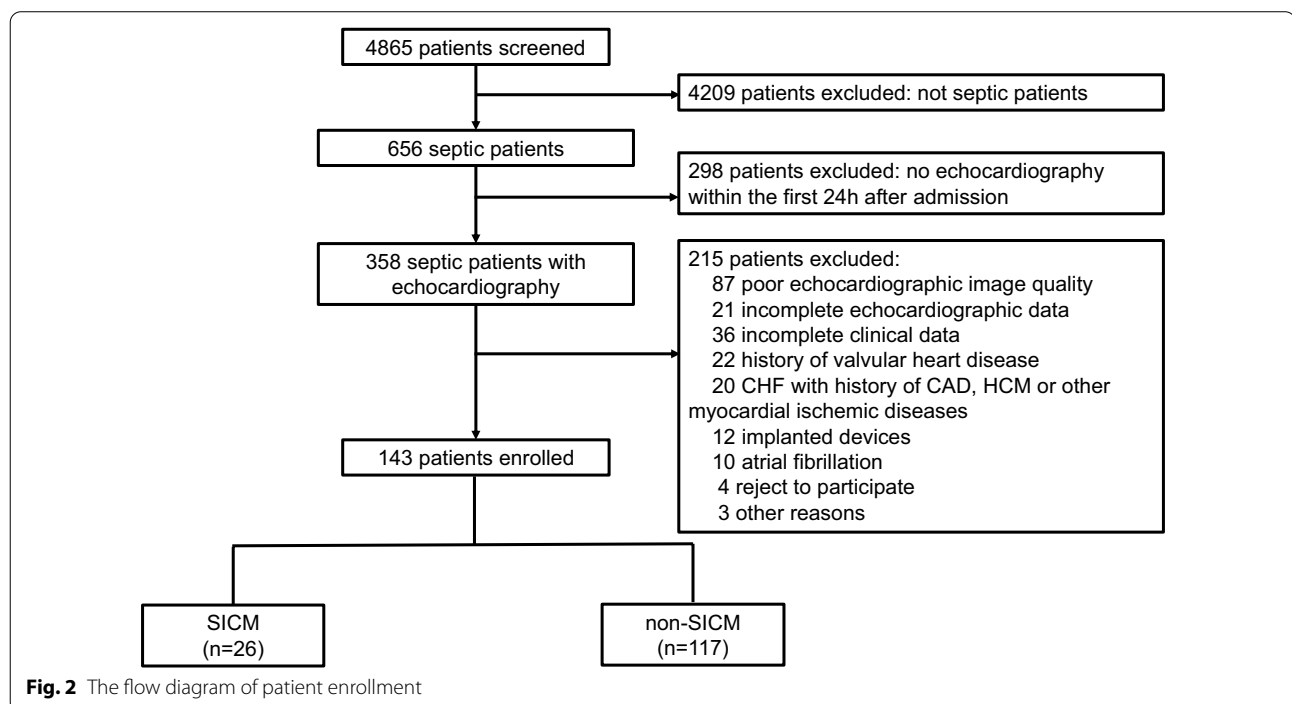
4865 patients screened

4209 patients excluded: not septic patients

656 septic patients

298 patients excluded: no echocardiography within the first 24h after admission

358 septic patients with echocardiography

215 patients excluded:
87 poor echocardiographic image quality
21 incomplete echocardiographic data
36 incomplete clinical data
22 history of valvular heart disease
20 CHF with history of CAD, HCM or other myocardial ischemic diseases
12 implanted devices
10 atrial fibrillation
4 reject to participate
3 other reasons

143 patients enrolled

SICM
(n=26)

non-SICM
(n=117)

**Fig. 2** The flow diagram of patient enrollment